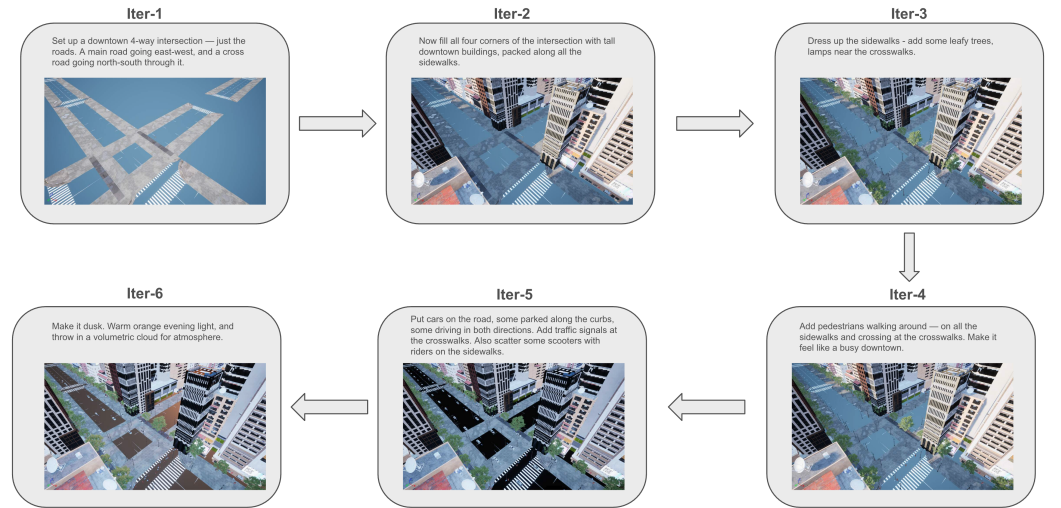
Iter-1

Set up a downtown 4-way intersection — just the roads. A main road going east-west, and a cross road going north-south through it.

Iter-2

Now fill all four corners of the intersection with tall downtown buildings, packed along all the sidewalks.

Iter-3

Dress up the sidewalks - add some leafy trees, lamps near the crosswalks.

Iter-4

Add pedestrians walking around — on all the sidewalks and crossing at the crosswalks. Make it feel like a busy downtown.

Iter-5

Put cars on the road, some parked along the curbs, some driving in both directions. Add traffic signals at the crosswalks. Also scatter some scooters with riders on the sidewalks.

Iter-6

Make it dusk. Warm orange evening light, and throw in a volumetric cloud for atmosphere.